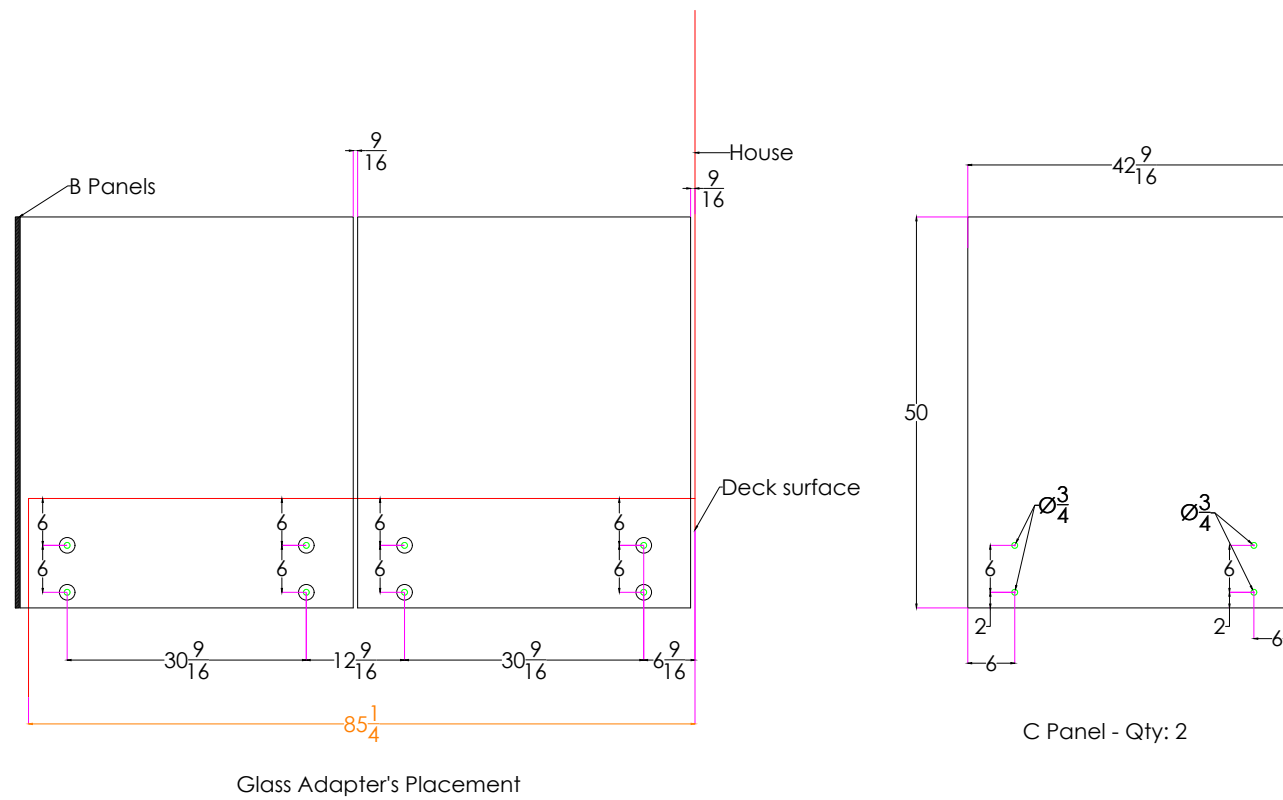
$\frac{9}{16}$

House

$\frac{9}{16}$

B Panels

Deck surface

6

6

6

6

6

6

6

6

$30\frac{9}{16}$

$12\frac{9}{16}$

$30\frac{9}{16}$

$6\frac{9}{16}$

$85\frac{1}{4}$

Glass Adapter's Placement

$42\frac{9}{16}$

50

$\varnothing\frac{3}{4}$

$\varnothing\frac{3}{4}$

6

2

6

6

2

6

C Panel - Qty: 2